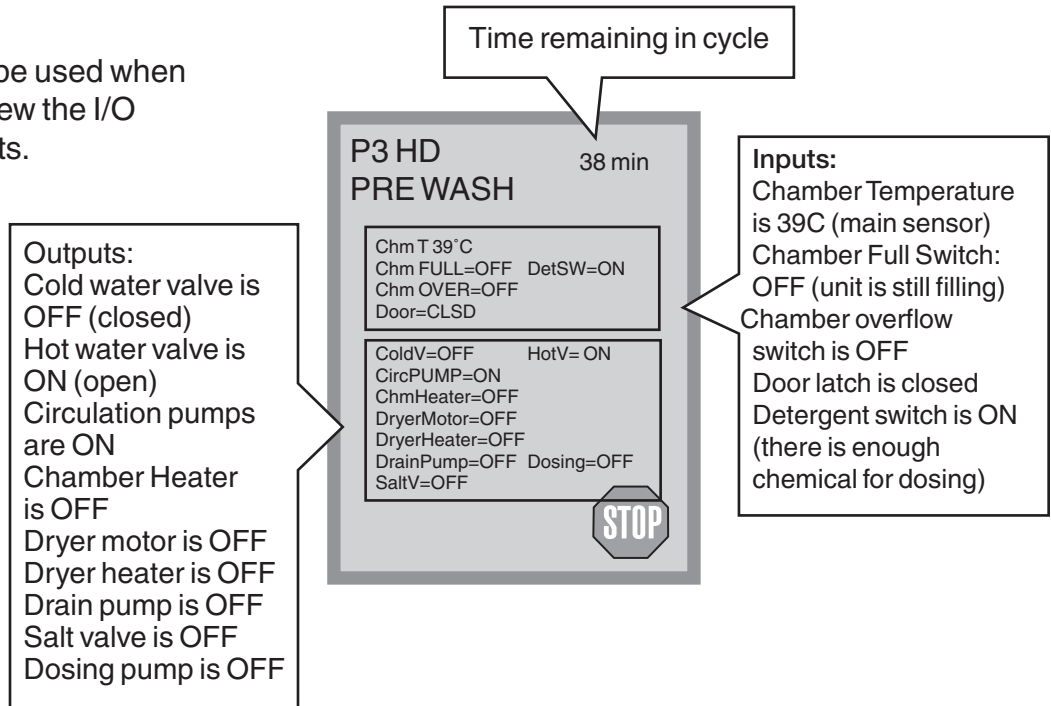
be used when
ew the I/O
ts.

Time remaining in cycle

P3 HD
PRE WASH

38 min

Chm T 39˚C
Chm FULL=OFF DetSW=ON
Chm OVER=OFF
Door=CLSD

ColdV=OFF HotV= ON
CircPUMP=ON
ChmHeater=OFF
DryerMotor=OFF
DryerHeater=OFF
DrainPump=OFF Dosing=OFF
SaltV=OFF

STOP

Outputs:
Cold water valve is OFF (closed)
Hot water valve is ON (open)
Circulation pumps are ON
Chamber Heater is OFF
Dryer motor is OFF
Dryer heater is OFF
Drain pump is OFF
Salt valve is OFF
Dosing pump is OFF

Inputs:
Chamber Temperature is 39C (main sensor)
Chamber Full Switch: OFF (unit is still filling)
Chamber overflow switch is OFF
Door latch is closed
Detergent switch is ON (there is enough chemical for dosing)